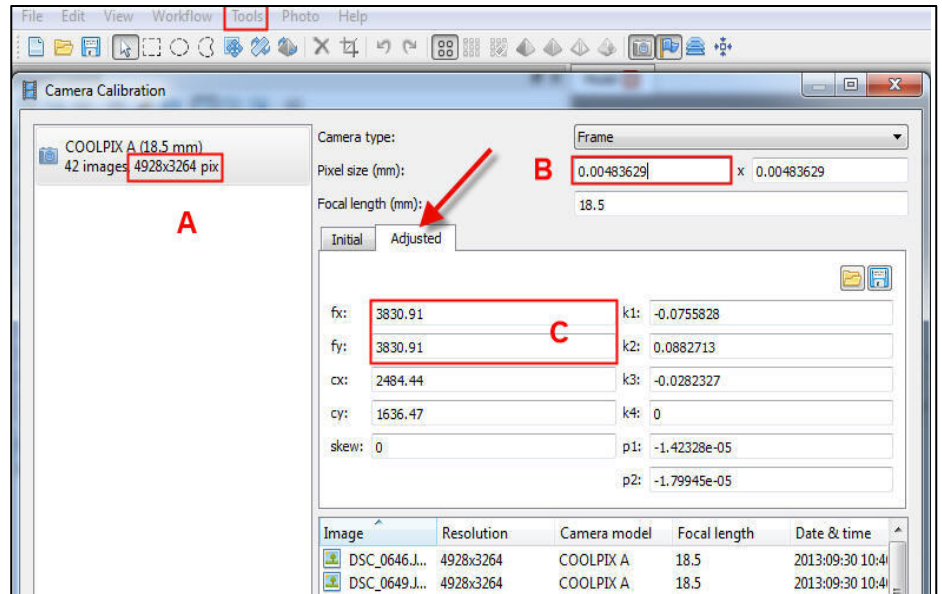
File Edit View Workflow Tools Photo Help

Camera Calibration

COOLPIX A (18.5 mm)
42 images 4928x3264 pix

A

Camera type: Frame

Pixel size (mm): B 0.00483629 x 0.00483629

Focal length (mm): 18.5

Initial Adjusted

fx: 3830.91
fy: 3830.91
C
cx: 2484.44
cy: 1636.47
skew: 0

k1: -0.0755828
k2: 0.0882713
k3: -0.0282327
k4: 0
p1: -1.42328e-05
p2: -1.79945e-05

| Image | Resolution | Camera model | Focal length | Date & time |
|---|---|---|---|---|
| DSC_0646.J... | 4928x3264 | COOLPIX A | 18.5 | 2013:09:30 10:4 |
| DSC_0649.J... | 4928x3264 | COOLPIX A | 18.5 | 2013:09:30 10:4 |